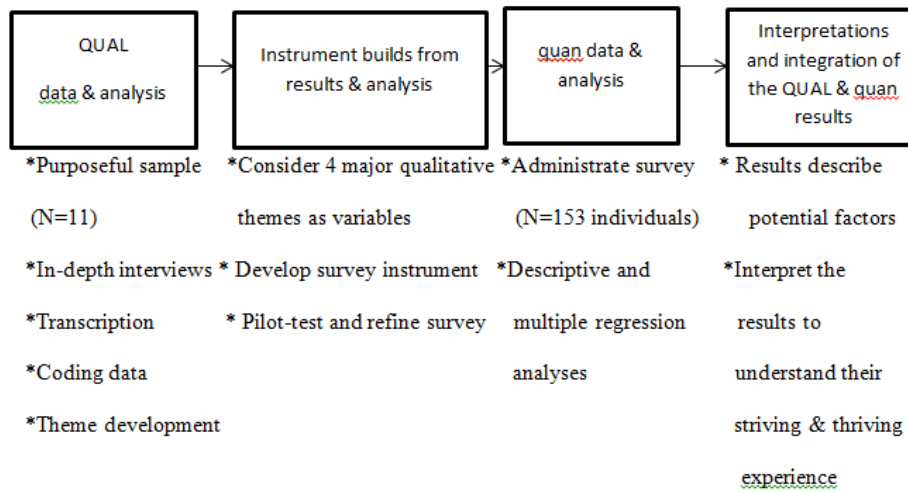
QUAL

data & analysis

Instrument builds from results & analysis

quan data & analysis

Interpretations and integration of the QUAL & quan results

*Purposeful sample (N=11)

*In-depth interviews

*Transcription

*Coding data

*Theme development

*Consider 4 major qualitative themes as variables

* Develop survey instrument

* Pilot-test and refine survey

*Administrate survey (N=153 individuals)

*Descriptive and multiple regression analyses

* Results describe potential factors

*Interpret the results to understand their striving & thriving experience